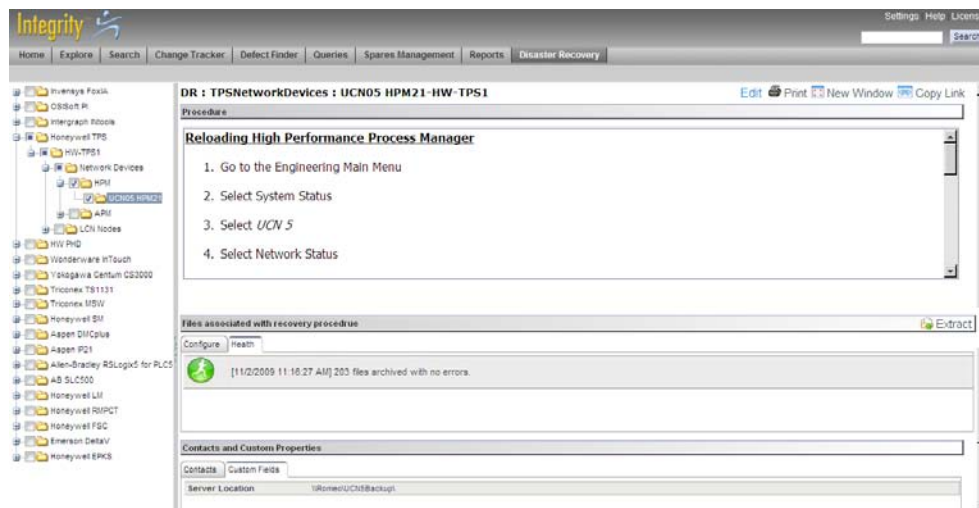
Integrity

Settings Help Licens

Search

Home | Explore | Search | Change Tracker | Defect Finder | Queries | Spares Management | Reports | Disaster Recovery

Invensys FoxIA
OSIsoft PI
Intergraph Intools
Honeywell TPS
HW-TPS1
Network Devices
HPM
UCN05 HPM21
APM
LCN Nodes
HW PHD
Wonderware InTouch
Yokogawa Centum CS3000
Triconex TS1131
Triconex MSW
Honeywell SM
Aspen DMCplus
Aspen IP21
Allen-Bradley RSLogix5 for PLC5
AB SLC500
Honeywell LM
Honeywell RMPCT
Honeywell FSC
Emerson DeltaV
Honeywell EPKS

DR : TPSNetworkDevices : UCN05 HPM21-HW-TPS1

Edit Print New Window Copy Link

Procedure

Reloading High Performance Process Manager

1. Go to the Engineering Main Menu

2. Select System Status

3. Select *UCN 5*

4. Select Network Status

Files associated with recovery procedrue

Extract

Configure | Health

[11/2/2009 11:16:27 AM] 203 files archived with no errors.

Contacts and Custom Properties

Contacts | Custom Fields

Server Location \\Romeo\UCN5Backup\